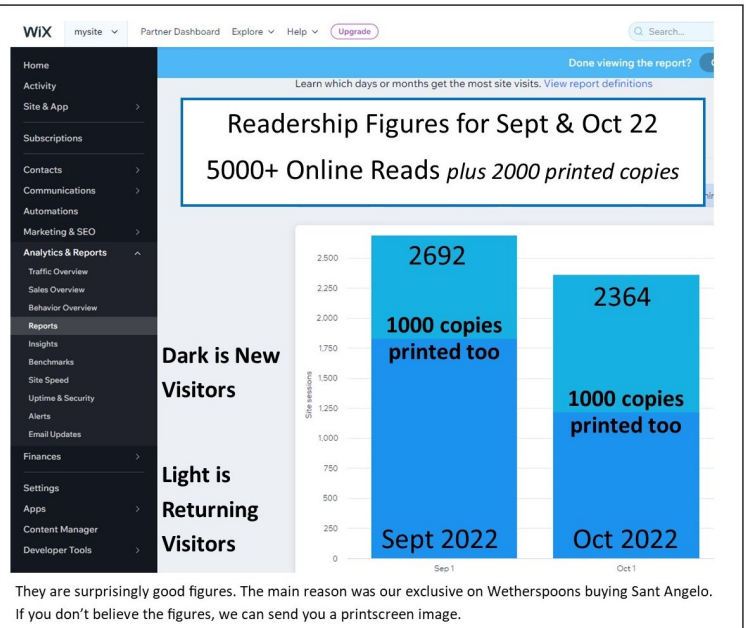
WiX mysite Partner Dashboard Explore Help Upgrade Search...

Home
Activity
Site & App
Subscriptions
Contacts
Communications
Automations
Marketing & SEO
Analytics & Reports
Traffic Overview
Sales Overview
Behavior Overview
Reports
Insights
Benchmarks
Site Speed
Uptime & Security
Alerts
Email Updates
Finances
Settings
Apps
Content Manager
Developer Tools

Done viewing the report?

Learn which days or months get the most site visits. View report definitions

Readership Figures for Sept & Oct 22
5000+ Online Reads *plus 2000 printed copies*

Dark is New Visitors

Light is Returning Visitors

Site sessions
2,500
2,250
2,000
1,750
1,500
1,250
1,000
750
500
250
0

2692
1000 copies printed too
Sept 2022
Sep 1

2364
1000 copies printed too
Oct 2022
Oct 1

They are surprisingly good figures. The main reason was our exclusive on Wetherspoons buying Sant Angelo. If you don't believe the figures, we can send you a printscreen image.